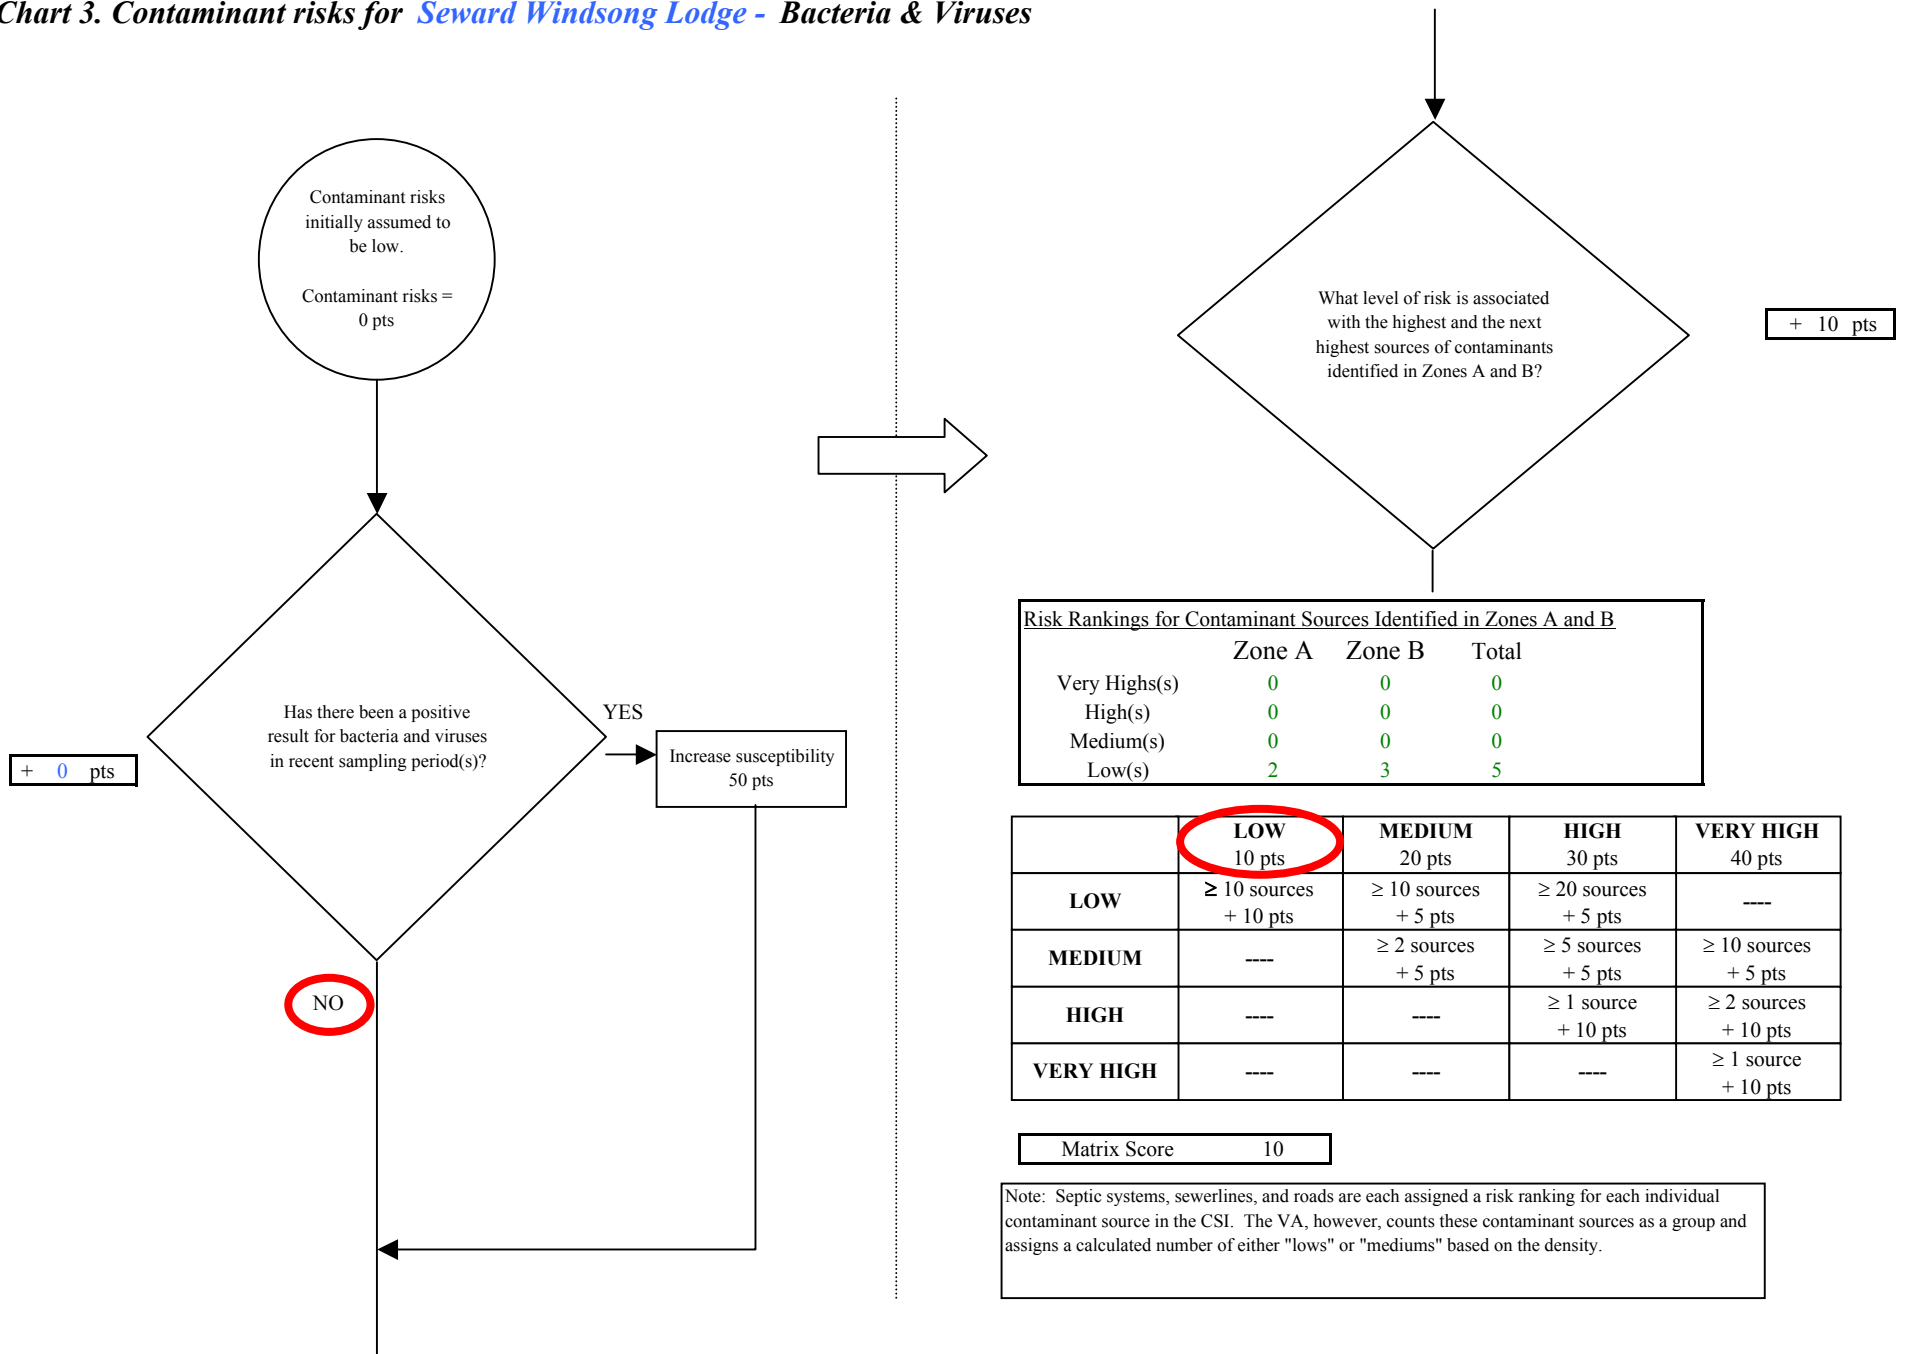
Chart 3. Contaminant risks for Seward Windsong Lodge - Bacteria & Viruses

Contaminant risks initially assumed to be low.

Contaminant risks = 0 pts

+ 0 pts

Has there been a positive result for bacteria and viruses in recent sampling period(s)?

YES

Increase susceptibility 50 pts

NO

What level of risk is associated with the highest and the next highest sources of contaminants identified in Zones A and B?

+ 10 pts

Risk Rankings for Contaminant Sources Identified in Zones A and B

| | Zone A | Zone B | Total |
|---|---|---|---|
| Very Highs(s) | 0 | 0 | 0 |
| High(s) | 0 | 0 | 0 |
| Medium(s) | 0 | 0 | 0 |
| Low(s) | 2 | 3 | 5 |

| | LOW 10 pts | MEDIUM 20 pts | HIGH 30 pts | VERY HIGH 40 pts |
|---|---|---|---|---|
| LOW | ≥ 10 sources + 10 pts | ≥ 10 sources + 5 pts | ≥ 20 sources + 5 pts | ---- |
| MEDIUM | ---- | ≥ 2 sources + 5 pts | ≥ 5 sources + 5 pts | ≥ 10 sources + 5 pts |
| HIGH | ---- | ---- | ≥ 1 source + 10 pts | ≥ 2 sources + 10 pts |
| VERY HIGH | ---- | ---- | ---- | ≥ 1 source + 10 pts |

Matrix Score 10

Note: Septic systems, sewerlines, and roads are each assigned a risk ranking for each individual contaminant source in the CSI. The VA, however, counts these contaminant sources as a group and assigns a calculated number of either "lows" or "mediums" based on the density.